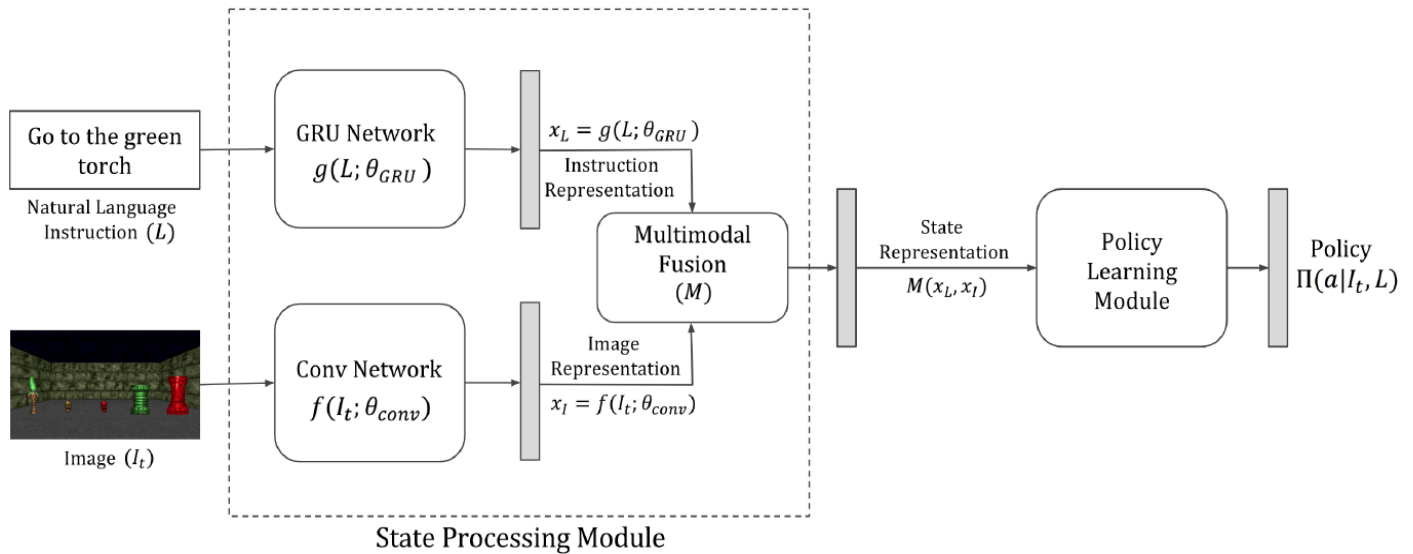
Go to the green torch

Natural Language Instruction $(L)$

GRU Network
$g(L; \theta_{GRU})$

$x_L = g(L; \theta_{GRU})$
Instruction Representation

Multimodal Fusion
$(M)$

Image $(I_t)$

Conv Network
$f(I_t; \theta_{conv})$

Image Representation
$x_I = f(I_t; \theta_{conv})$

State Representation
$M(x_L, x_I)$

Policy Learning Module

Policy
$\Pi(a|I_t, L)$

State Processing Module